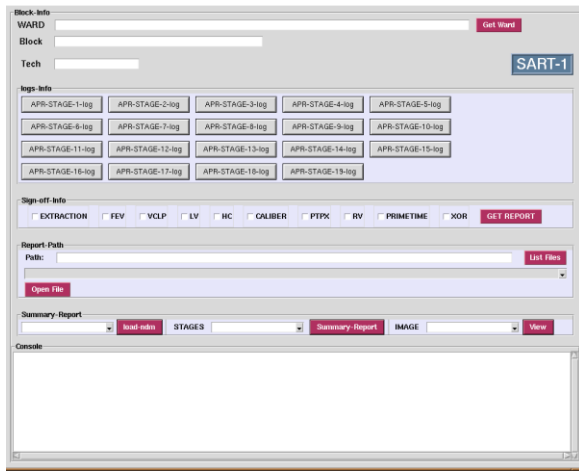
Block-Info

WARD

Get Ward

Block

Tech

SART-1

logs-Info

APR-STAGE-1-log APR-STAGE-2-log APR-STAGE-3-log APR-STAGE-4-log APR-STAGE-5-log

APR-STAGE-6-log APR-STAGE-7-log APR-STAGE-8-log APR-STAGE-9-log APR-STAGE-10-log

APR-STAGE-11-log APR-STAGE-12-log APR-STAGE-13-log APR-STAGE-14-log APR-STAGE-15-log

APR-STAGE-16-log APR-STAGE-17-log APR-STAGE-18-log APR-STAGE-19-log

Sign-off-Info

EXTRACTION FEV VCLP LV HC CALIBER PTPX RV PRIMETIME XOR GET REPORT

Report-Path

Path:

List Files

Open File

Summary-Report

load-ndm STAGES Summary-Report IMAGE View

Console